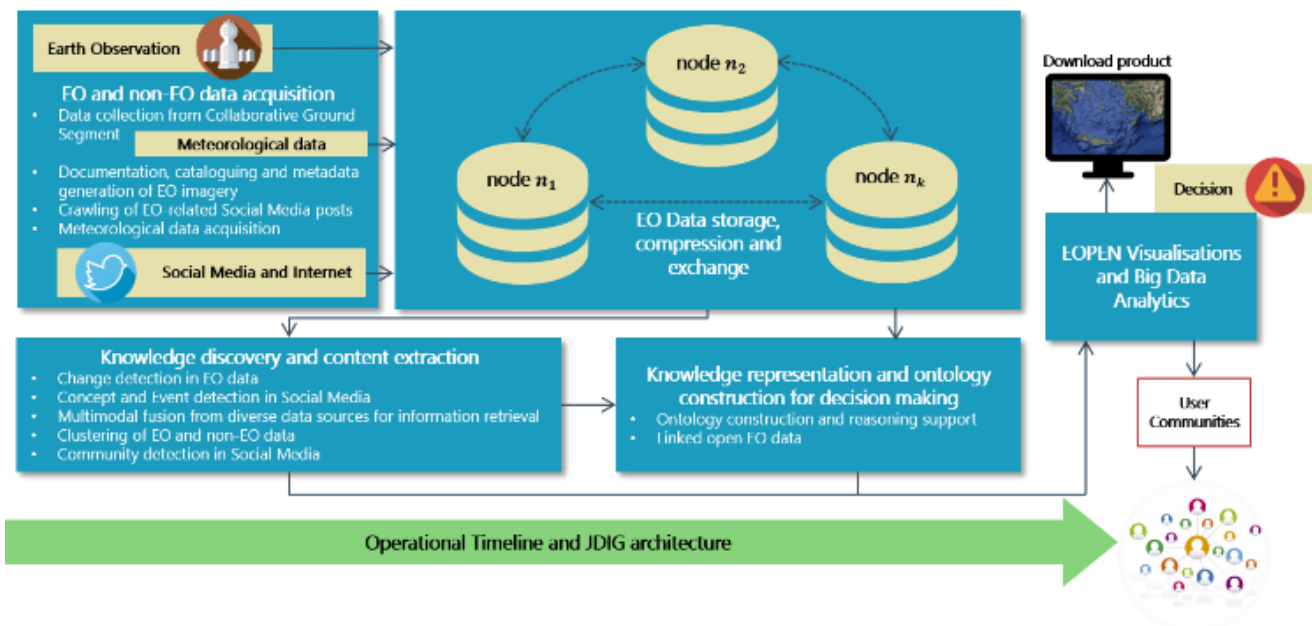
Earth Observation

EO and non-EO data acquisition

- Data collection from Collaborative Ground Segment

Meteorological data

- Documentation, cataloguing and metadata generation of EO imagery
- Crawling of EO-related Social Media posts
- Meteorological data acquisition

Social Media and Internet

node $n_2$

node $n_1$

node $n_k$

EO Data storage, compression and exchange

Download product

Decision

EOPEN Visualisations and Big Data Analytics

Knowledge discovery and content extraction

- Change detection in EO data
- Concept and Event detection in Social Media
- Multimodal fusion from diverse data sources for information retrieval
- Clustering of EO and non-EO data
- Community detection in Social Media

Knowledge representation and ontology construction for decision making

- Ontology construction and reasoning support
- Linked open EO data

User Communities

Operational Timeline and JDIG architecture